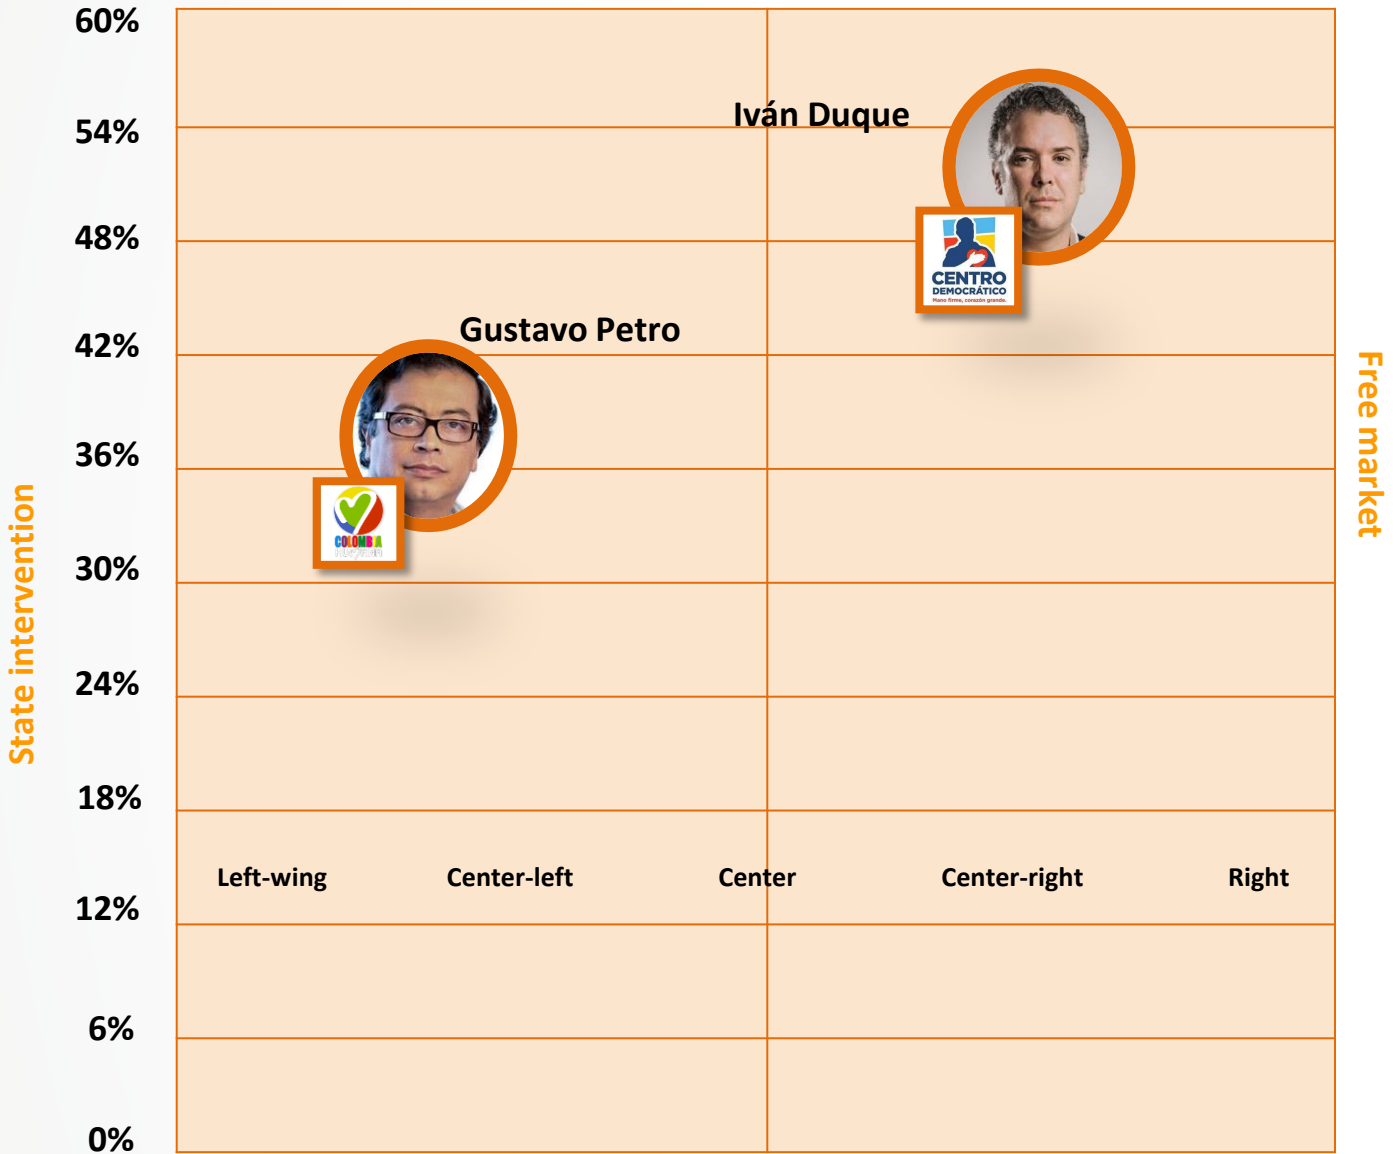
60%
54%
48%
42%
36%
30%
24%
18%
12%
6%
0%

State intervention

Free market

Iván Duque

CENTRO DEMOCRÁTICO
Mano firme, corazón grande.

Gustavo Petro

COLOMBIA HUMANA

Left-wing
Center-left
Center
Center-right
Right